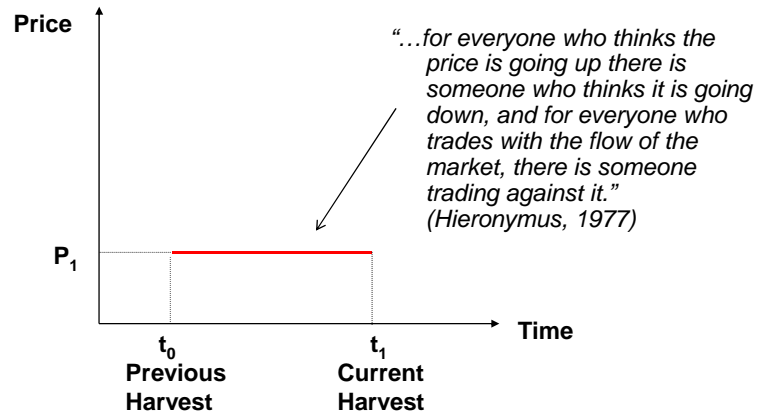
Price

"…for everyone who thinks the price is going up there is someone who thinks it is going down, and for everyone who trades with the flow of the market, there is someone trading against it." (Hieronymus, 1977)

$P_1$

Time

$t_0$
Previous Harvest

$t_1$
Current Harvest